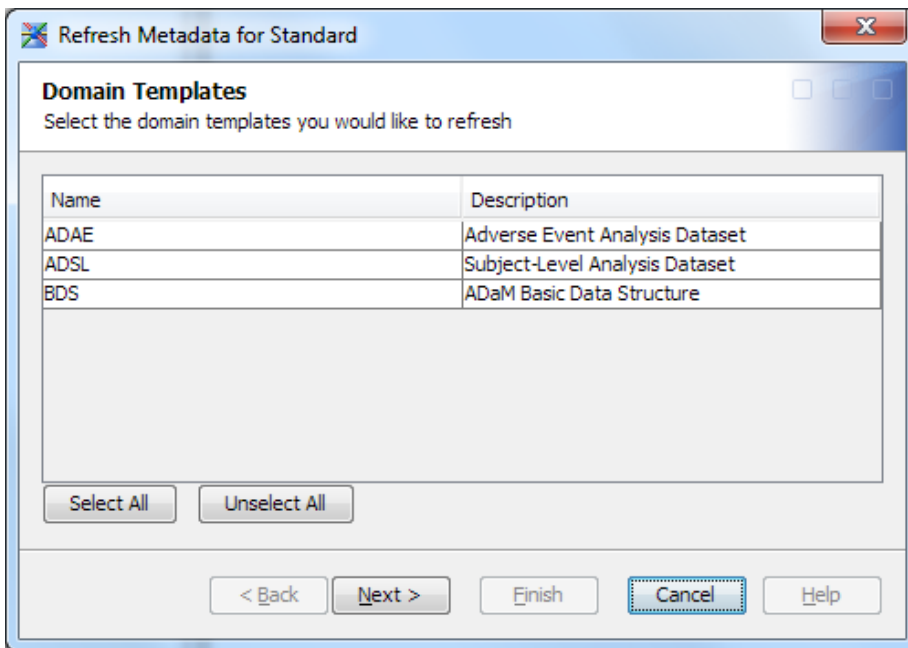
Refresh Metadata for Standard

Domain Templates
Select the domain templates you would like to refresh

| Name | Description |
|---|---|
| ADAE | Adverse Event Analysis Dataset |
| ADSL | Subject-Level Analysis Dataset |
| BDS | ADaM Basic Data Structure |

Select All Unselect All

< Back Next > Finish Cancel Help